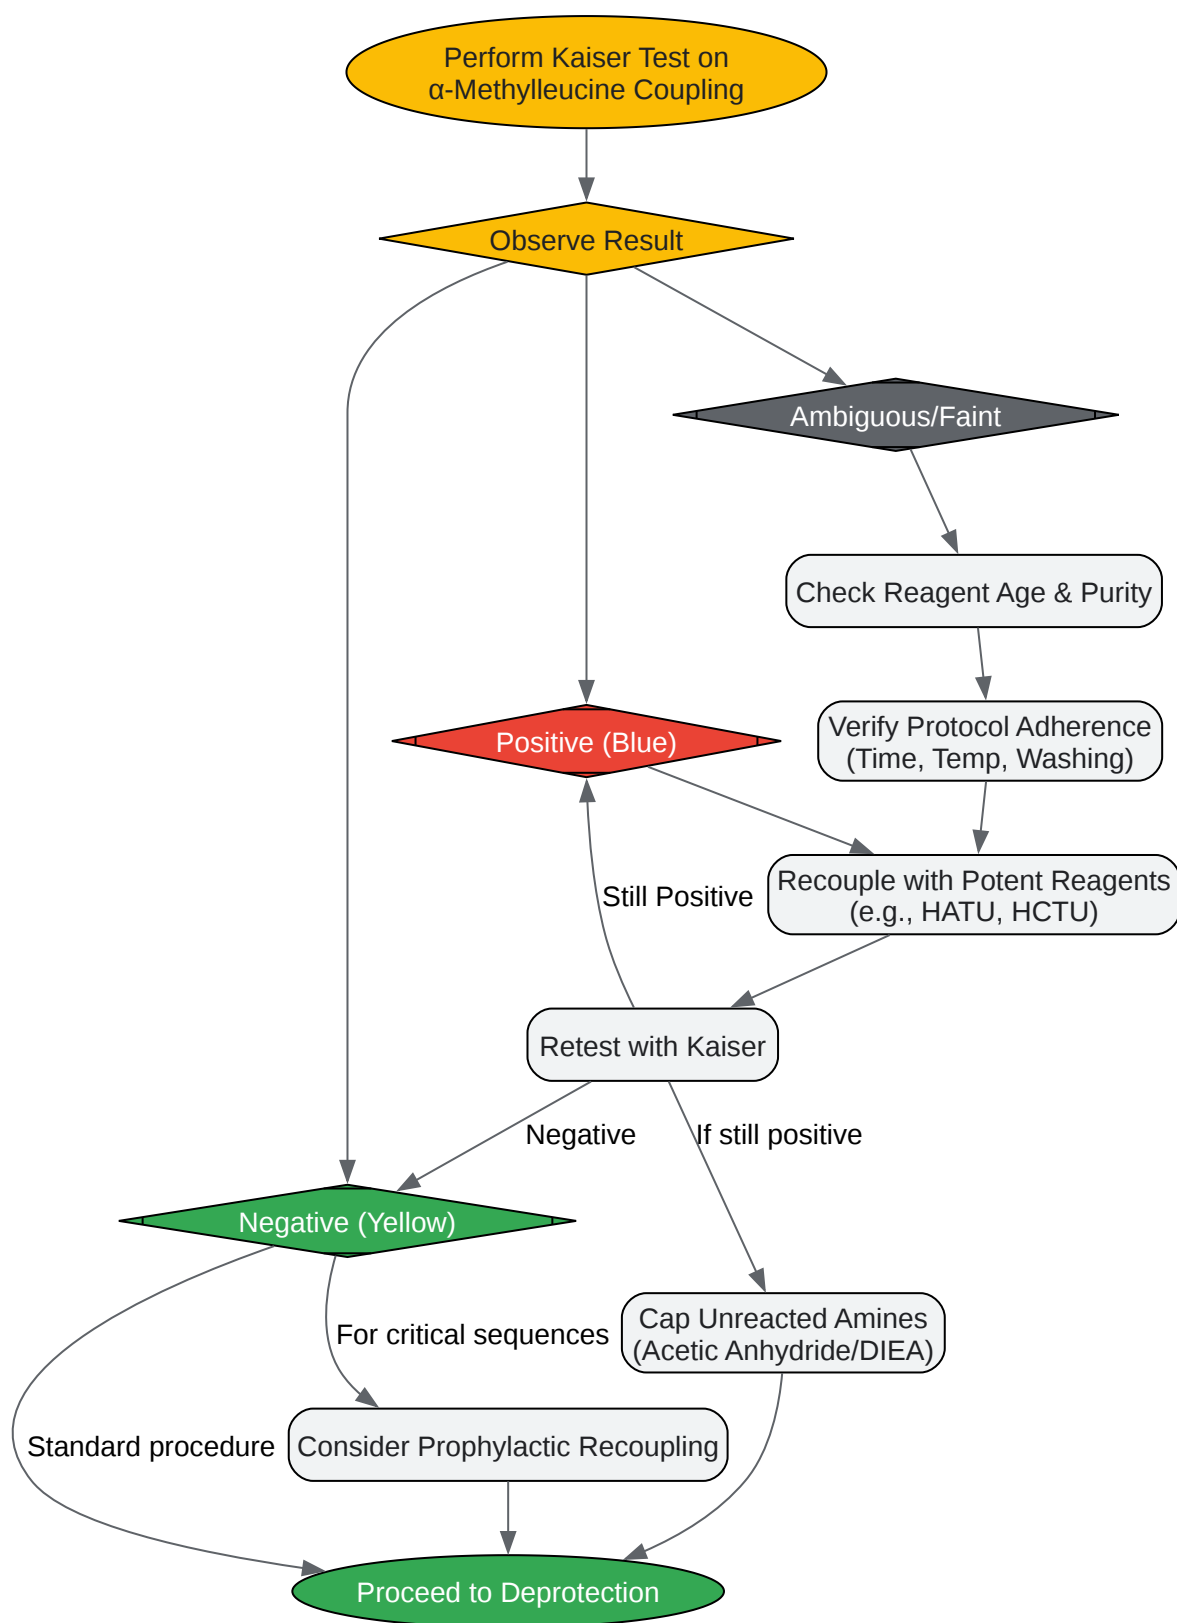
Perform Kaiser Test on α-Methylleucine Coupling

Observe Result

Ambiguous/Faint

Check Reagent Age & Purity

Verify Protocol Adherence (Time, Temp, Washing)

Positive (Blue)

Recouple with Potent Reagents (e.g., HATU, HCTU)

Still Positive

Retest with Kaiser

Negative

If still positive

Negative (Yellow)

Cap Unreacted Amines (Acetic Anhydride/DIEA)

For critical sequences

Standard procedure

Consider Prophylactic Recoupling

Proceed to Deprotection